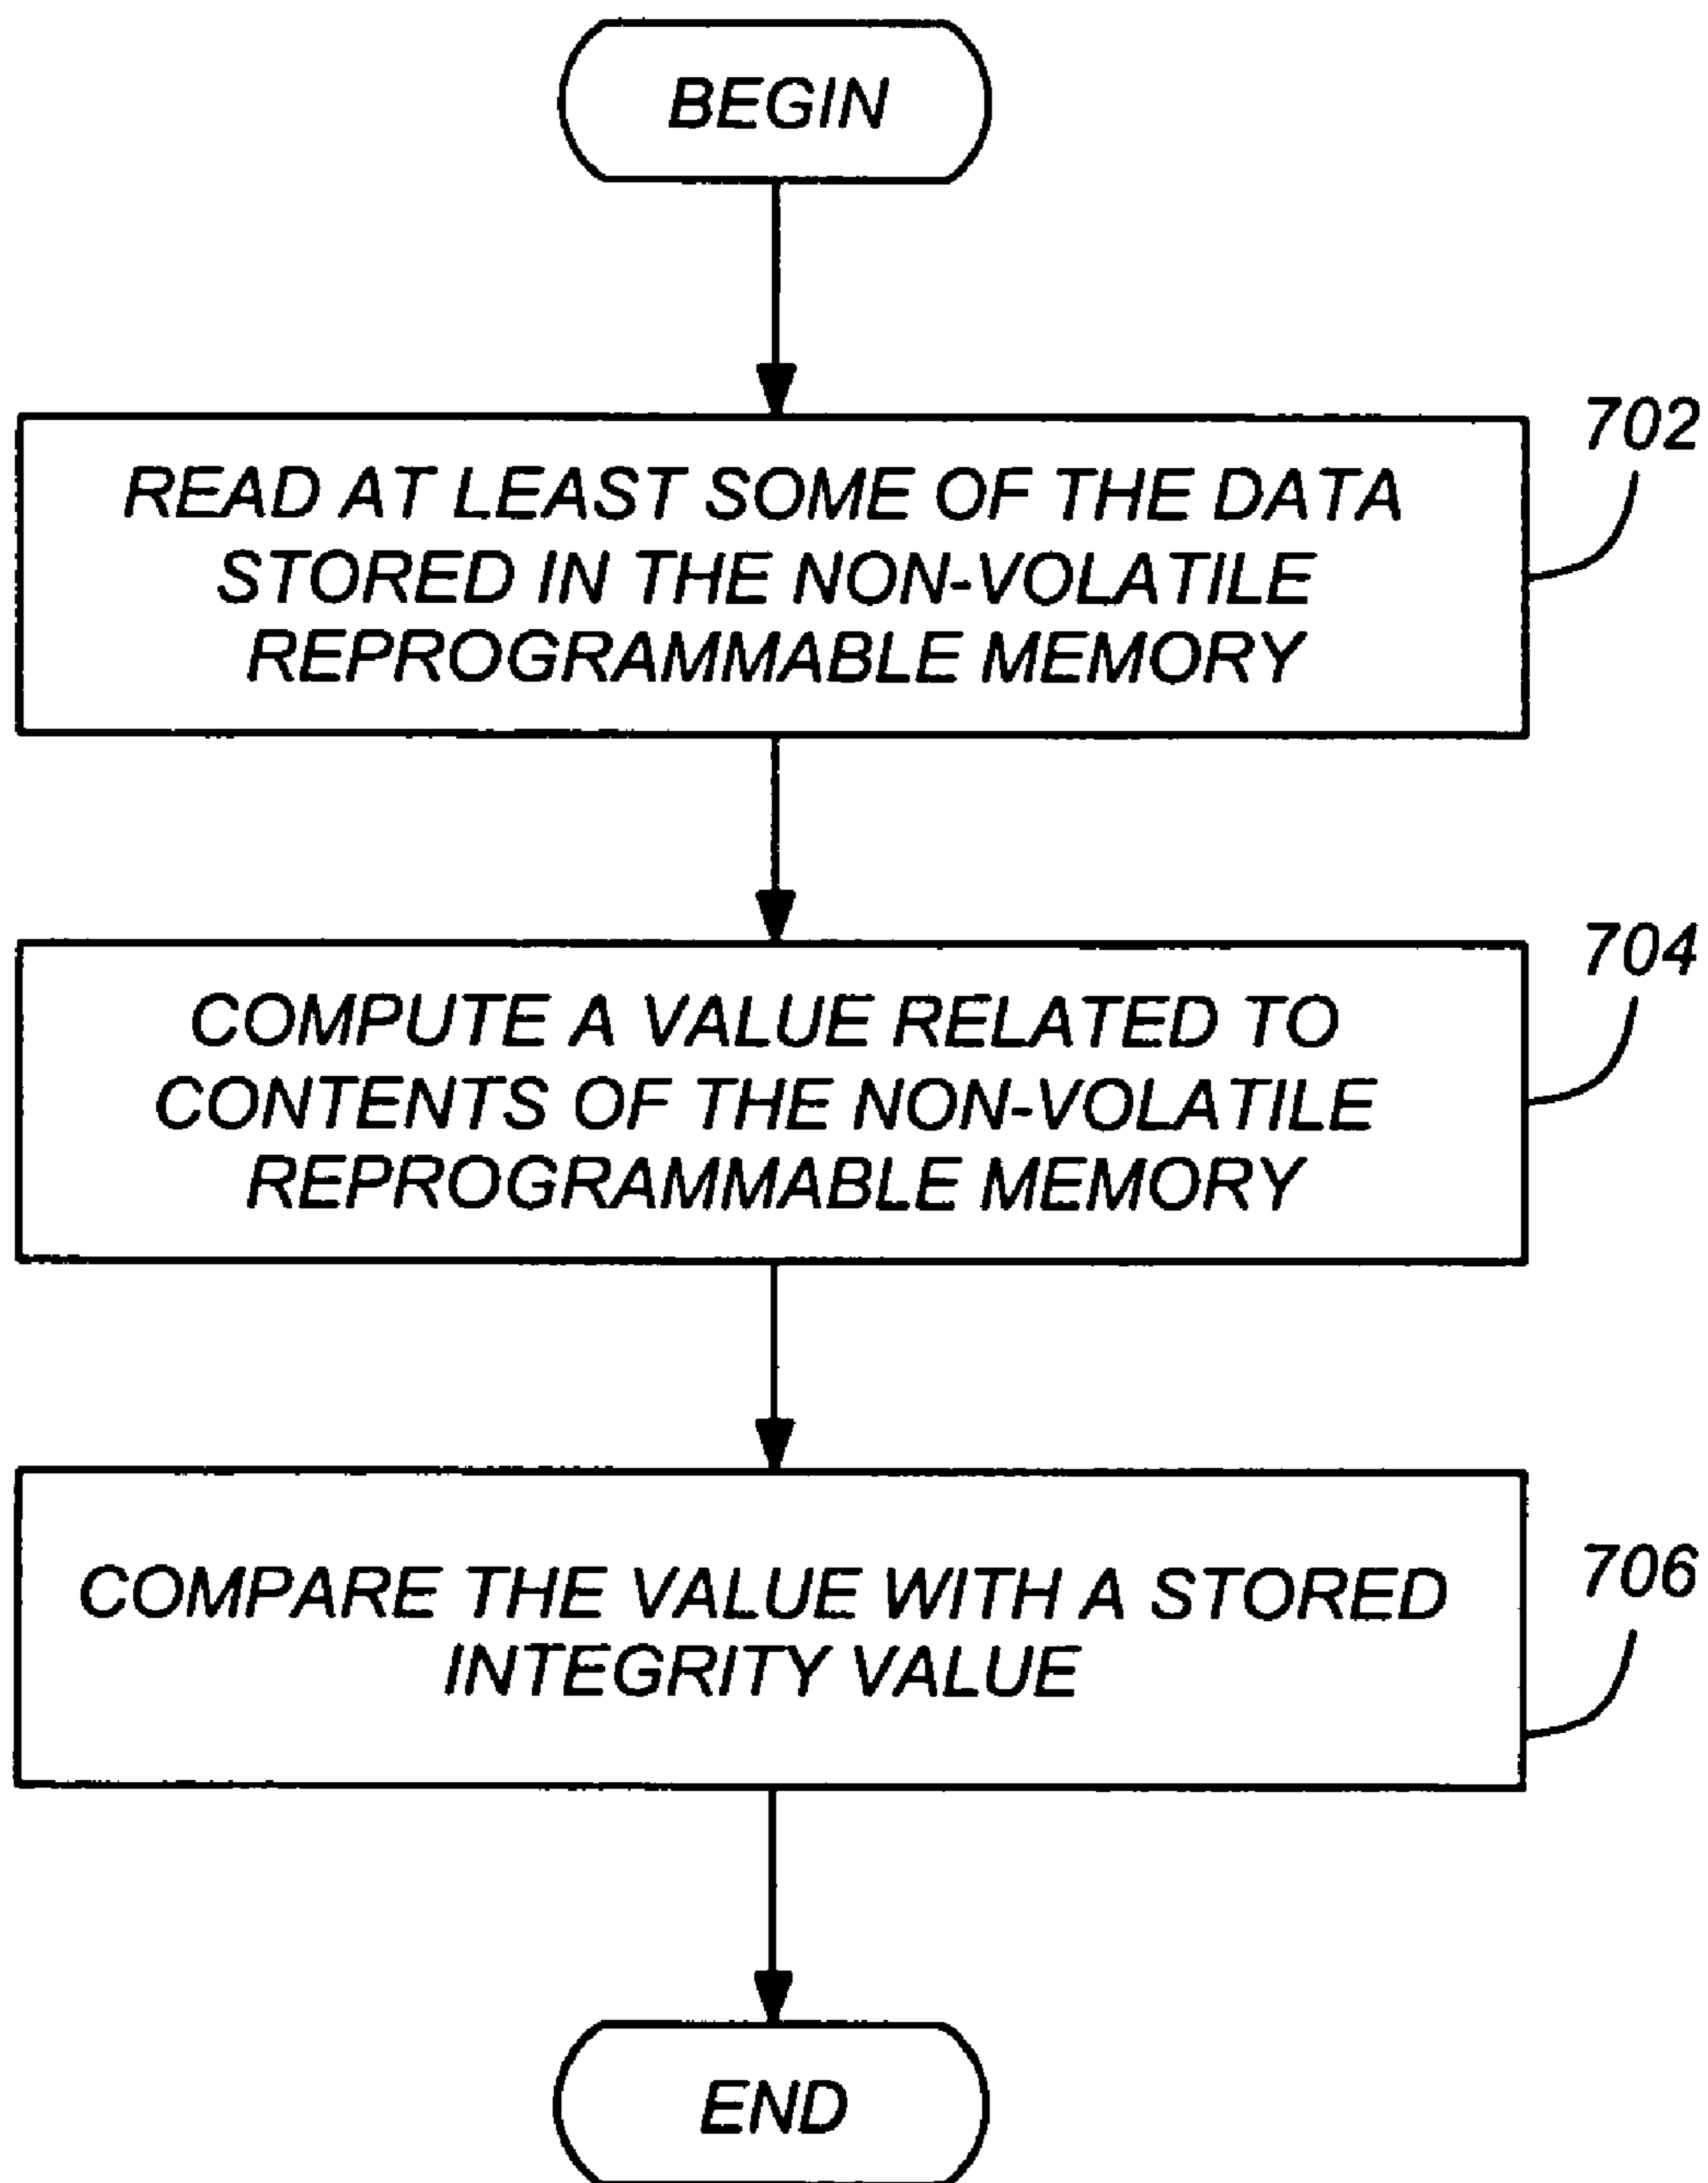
BEGIN

702

READ AT LEAST SOME OF THE DATA STORED IN THE NON-VOLATILE REPROGRAMMABLE MEMORY

704

COMPUTE A VALUE RELATED TO CONTENTS OF THE NON-VOLATILE REPROGRAMMABLE MEMORY

706

COMPARE THE VALUE WITH A STORED INTEGRITY VALUE

END